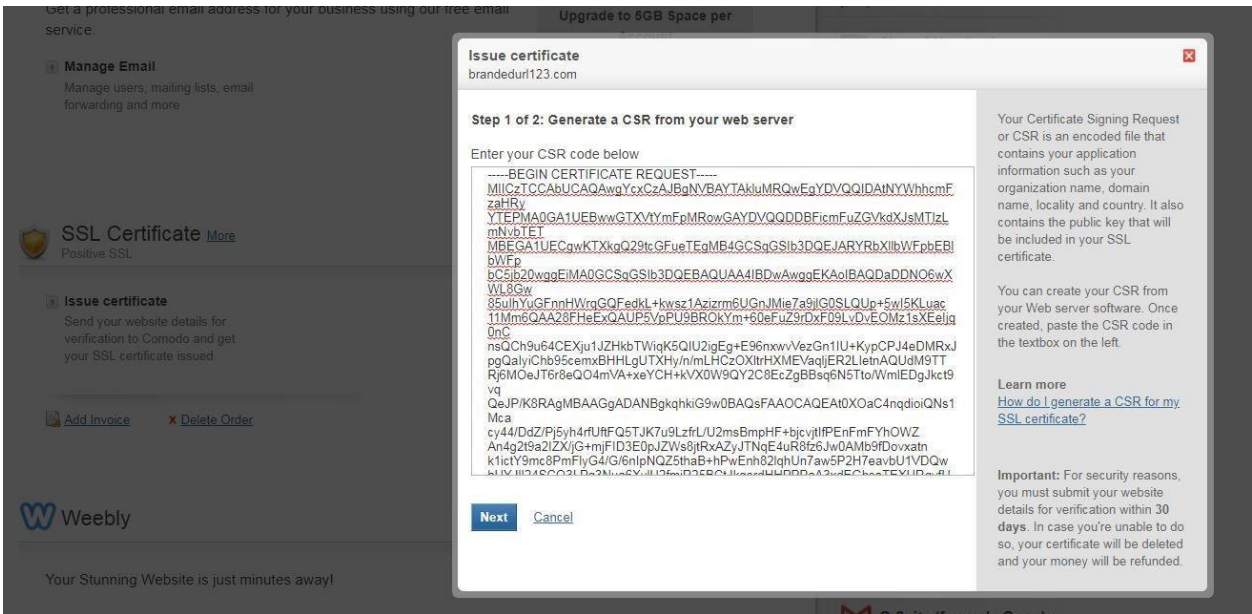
Get a professional email address for your business using our free email service.

Manage Email
Manage users, mailing lists, email forwarding and more

SSL Certificate More
Positive SSL

Issue certificate
Send your website details for verification to Comodo and get your SSL certificate issued

Add Invoice
Delete Order

Weebly

Your Stunning Website is just minutes away!

Upgrade to 5GB Space per

Issue certificate
brandedurl123.com

Step 1 of 2: Generate a CSR from your web server

Enter your CSR code below

-----BEGIN CERTIFICATE REQUEST-----
MIICzTCCAbUCAQAwgYcxCzAJBgNVBAYTAkluMRQwEgYDVQQIDAtNYWhhcmFzaHRy
YTEPMA0GA1UEBwwGTXVtYmFpMRowGAYDVQQDDBFicmFuZGVkdXJsMTIzLmNvbTET
MBEGA1UECgwKTXkgQ29tcGFueTEgMB4GCSqGSIb3DQEJARYRbXllbWFpbEBlbWFp
bC5jb20wggEiMA0GCSqGSIb3DQEBAQUAA4IBDwAwggEKAoIBAQDaDDNO6wXWL8Gw
85ulhYuGFnnHWrqGQFedkL+kwsz1Azizrm6UGnJMie7a9jG0SLQUp+5wI5KLuac
11Mm6QAA28FHeExQAUP5VpPU9BROkYm+60eFuZ9rDxF09LvDvEOMz1sXEeljq0nC
nsQCh9u64CEXju1JZHkbTWiqK5QIU2igEg+E96nxwvVezGn1IU+KypCPJ4eDMRxJ
pgQalyiChb95cemxBHHLgUTXHy/n/mLHCzOXltrHXMEVaqljER2LletnAQUdM9TT
Rj6MOeJT6r8eQO4mVA+xeYCH+kVX0W9QY2C8EcZgBBsq6N5Tto/WmlEDgJkct9vq
QeJP/K8RAgMBAAGgADANBgkqhkiG9w0BAQsFAAOCAQEAt0XOaC4nqdioiQNs1Mca
cy44/DdZ/Pj5yh4rfUftFQ5TJK7u9LzfrL/U2msBmpHF+bjcvjtIfPEnFmFYhOWZ
An4g2t9a2lZX/jG+mjFID3E0pJZWs8jtRxAZyJTNqE4uR8fz6Jw0AMb9fDovxatn
k1ictY9mc8PmFlyG4/G/6nlpNQZ5thaB+hPwEnh82lqhUn7aw5P2H7eavbU1VDQw
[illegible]

Next
Cancel

Your Certificate Signing Request or CSR is an encoded file that contains your application information such as your organization name, domain name, locality and country. It also contains the public key that will be included in your SSL certificate.

You can create your CSR from your Web server software. Once created, paste the CSR code in the textbox on the left.

Learn more
How do I generate a CSR for my SSL certificate?

Important: For security reasons, you must submit your website details for verification within 30 days. In case you're unable to do so, your certificate will be deleted and your money will be refunded.